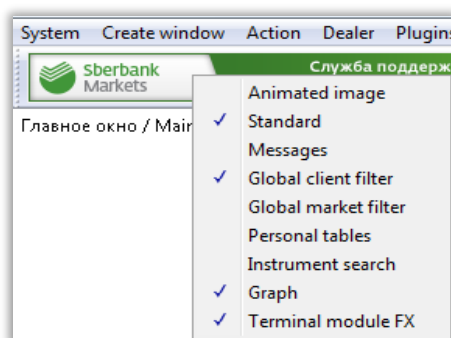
System Create window Action Dealer Plugins

Sberbank Markets

Служба поддерж

Главное окно / Mair

Animated image
✓ Standard
Messages
✓ Global client filter
Global market filter
Personal tables
Instrument search
✓ Graph
✓ Terminal module FX